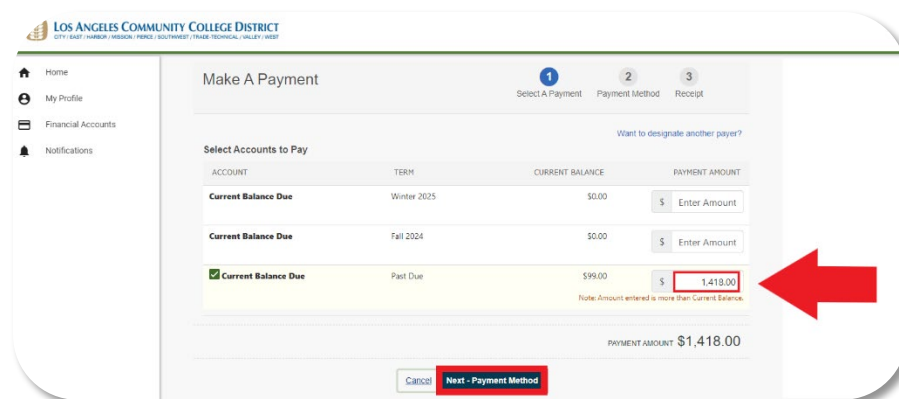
LOS ANGELES COMMUNITY COLLEGE DISTRICT
CITY / EAST / HARBOR / MISSION / PIERCE / SOUTHWEST / TRADE-TECHNICAL / VALLEY / WEST

Home
My Profile
Financial Accounts
Notifications

Make A Payment

1 Select A Payment
2 Payment Method
3 Receipt

Want to designate another payer?

Select Accounts to Pay

| ACCOUNT | TERM | CURRENT BALANCE | PAYMENT AMOUNT |
|---|---|---|---|
| Current Balance Due | Winter 2025 | $0.00 | $ Enter Amount |
| Current Balance Due | Fall 2024 | $0.00 | $ Enter Amount |
| Current Balance Due | Past Due | $99.00 | $ 1,418.00 |

Note: Amount entered is more than Current Balance.

PAYMENT AMOUNT $1,418.00

Cancel
Next - Payment Method